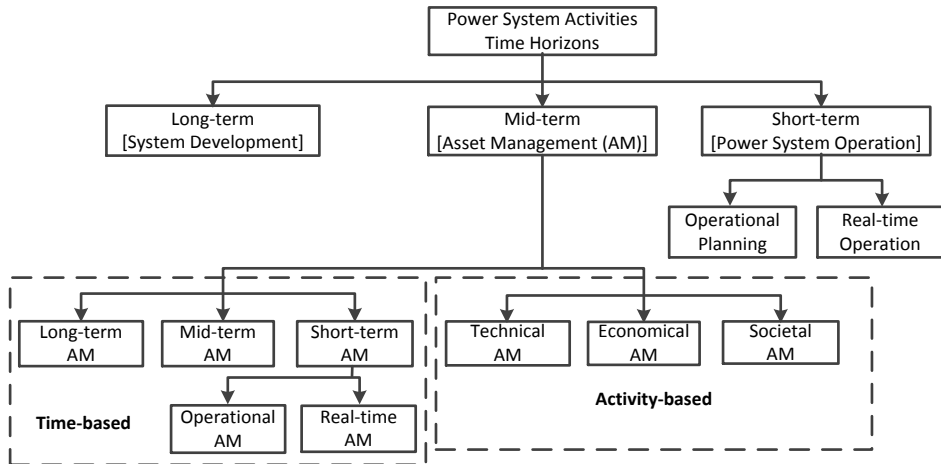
Power System Activities
Time Horizons

Long-term
[System Development]

Mid-term
[Asset Management (AM)]

Short-term
[Power System Operation]

Operational Planning

Real-time Operation

Long-term AM

Mid-term AM

Short-term AM

Operational AM

Real-time AM

Time-based

Technical AM

Economical AM

Societal AM

Activity-based